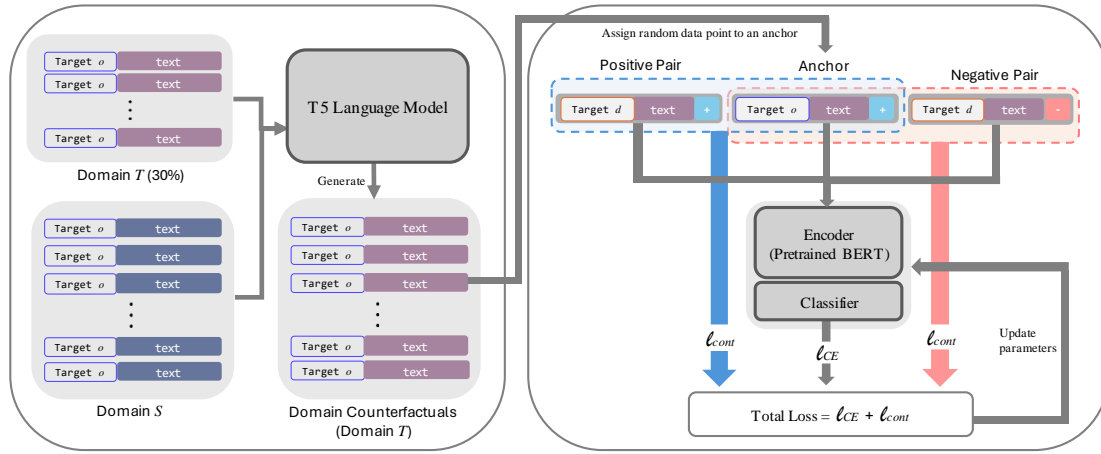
Target $o$ text
Target $o$ text
Target $o$ text

Domain $T$ (30%)

Target $o$ text
Target $o$ text
Target $o$ text
Target $o$ text
Target $o$ text

Domain $S$

T5 Language Model

Generate

Target $o$ text
Target $o$ text
Target $o$ text
Target $o$ text
Target $o$ text

Domain Counterfactuals (Domain $T$)

Assign random data point to an anchor

Positive Pair
Target $d$ text +

Anchor
Target $o$ text +

Negative Pair
Target $d$ text -

Encoder (Pretrained BERT)

Classifier

$\ell_{cont}$

$\ell_{CE}$

$\ell_{cont}$

Update parameters

Total Loss = $\ell_{CE}$ + $\ell_{cont}$